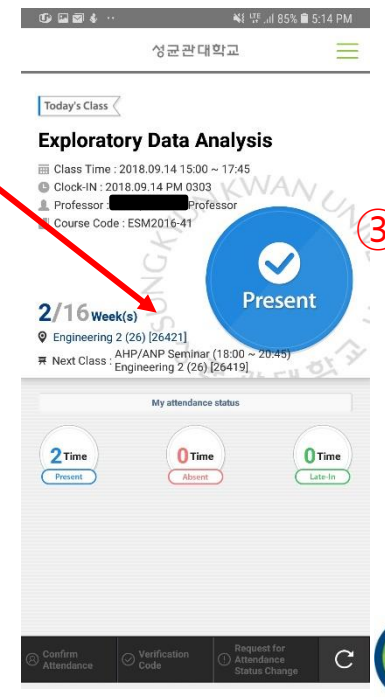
85% 5:14 PM

성균관대학교

Today's Class

Exploratory Data Analysis

Class Time : 2018.09.14 15:00 ~ 17:45
Clock-IN : 2018.09.14 PM 0303
Professor : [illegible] Professor
Course Code : ESM2016-41

③

Present

2/16 Week(s)
Engineering 2 (26) [26421]
Next Class : AHP/ANP Seminar (18:00 ~ 20:45) Engineering 2 (26) [26419]

My attendance status

2 Time
Present

0 Time
Absent

0 Time
Late-In

Confirm Attendance

Verification Code

Request for Attendance Status Change